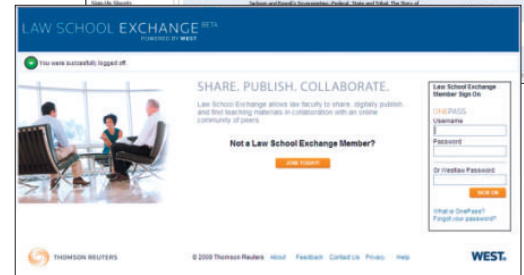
Sign Up Sheets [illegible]

Jackson and Powell's Sovereignties: Federal, State and Tribal: The Story of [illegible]

LAW SCHOOL EXCHANGE BETA
POWERED BY WEST

You were successfully logged off.

SHARE. PUBLISH. COLLABORATE.

Law School Exchange allows law faculty to share, digitally publish, and find teaching materials in collaboration with an online community of peers.

Not a Law School Exchange Member?

JOIN TODAY!

Law School Exchange Member Sign On

ONEPASS

Username

Password

Or Westlaw Password

SIGN ON

What is OnePass?
Forgot your password?

THOMSON REUTERS

© 2009 Thomson Reuters About Feedback Contact Us Privacy Help

WEST.